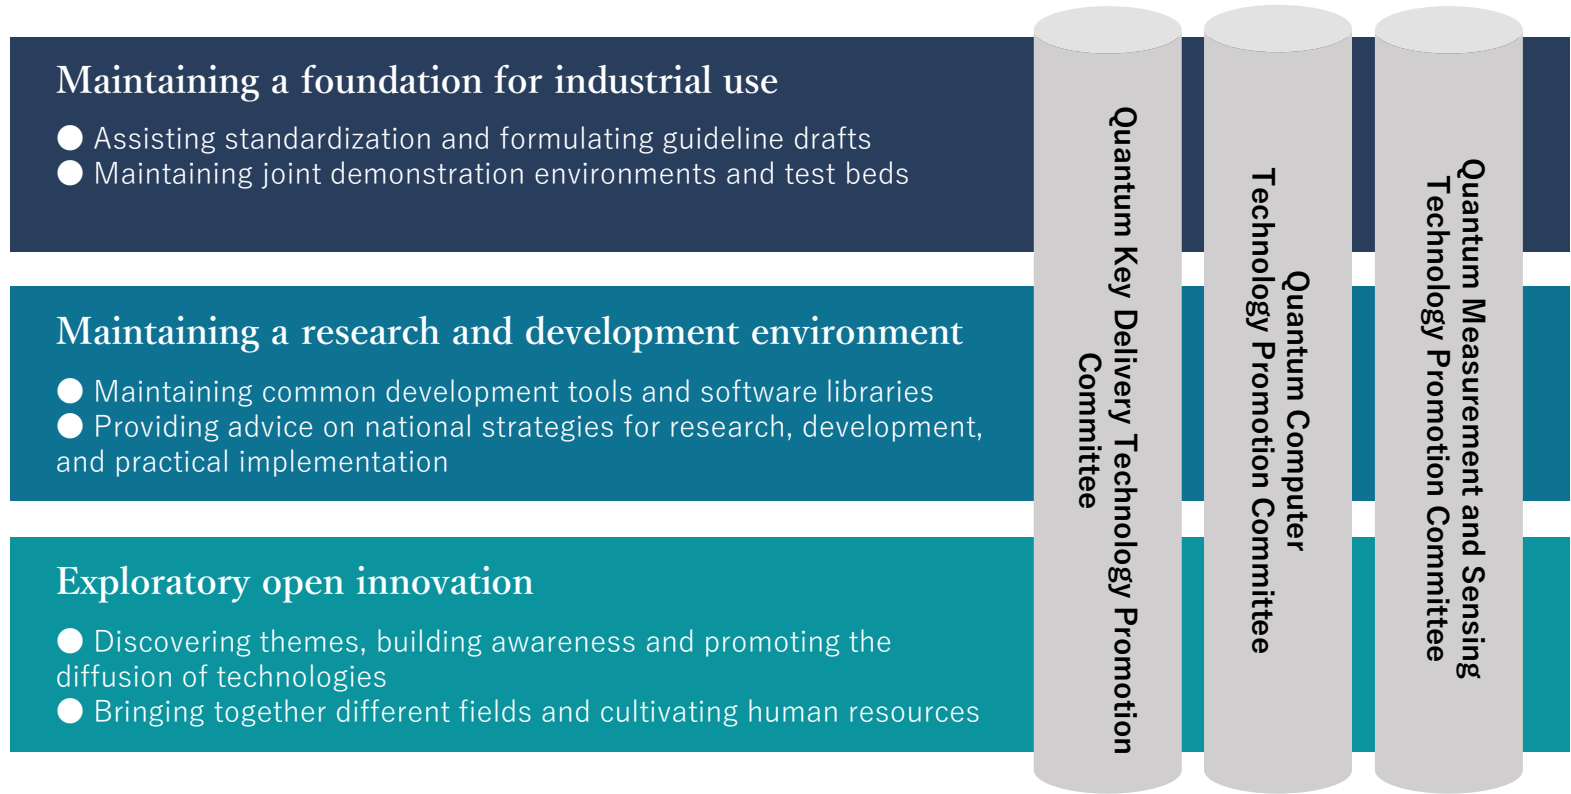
Maintaining a foundation for industrial use

● Assisting standardization and formulating guideline drafts
● Maintaining joint demonstration environments and test beds

Maintaining a research and development environment

● Maintaining common development tools and software libraries
● Providing advice on national strategies for research, development, and practical implementation

Exploratory open innovation

● Discovering themes, building awareness and promoting the diffusion of technologies
● Bringing together different fields and cultivating human resources

Quantum Key Delivery Technology Promotion Committee

Quantum Computer Technology Promotion Committee

Quantum Measurement and Sensing Technology Promotion Committee